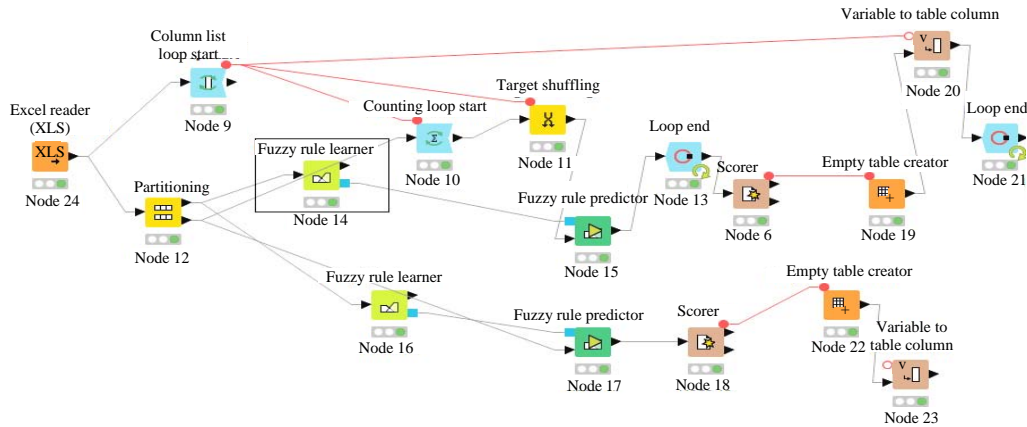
Variable to table column

Column list loop start

Loop end

Excel reader (XLS)

Target shuffling

Counting loop start

Node 9

Node 20

XLS

Fuzzy rule learner

Loop end

Node 21

Node 11

Node 10

Scorer

Empty table creator

Node 24

Partitioning

Fuzzy rule predictor

Node 13

Node 14

Node 6

Node 19

Node 12

Node 15

Empty table creator

Fuzzy rule learner

Scorer

Fuzzy rule predictor

Variable to table column

Node 22

Node 16

Node 17

Node 18

Node 23